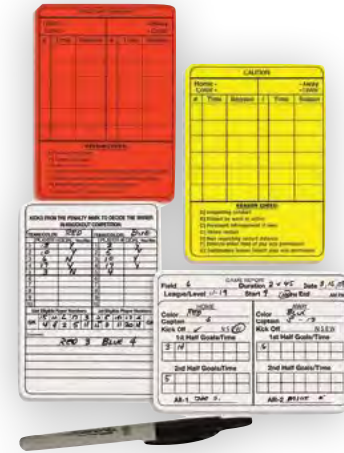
Home -
Color -
- Away
- Color

CAUTION

Home -
Color -
- Away
- Color

| # | Time | Reason | # | Time | Reason |
|---|---|---|---|---|---|

REASON CODES

KICKS FROM THE PENALTY MARK TO DECIDE THE WINNER IN KNOCKOUT COMPETITION

RED
BLUE

RED 3 BLUE 4

GAME REPORT
Field 6
Duration 2 x 45
League/Level U-19
Start 7
HOME
Color RED
Captain
Kick Off
1st Half Goals/Time
2nd Half Goals/Time
AWAY
Color BLUE
Captain
Kick Off
1st Half Goals/Time
2nd Half Goals/Time
AR-1
AR-2